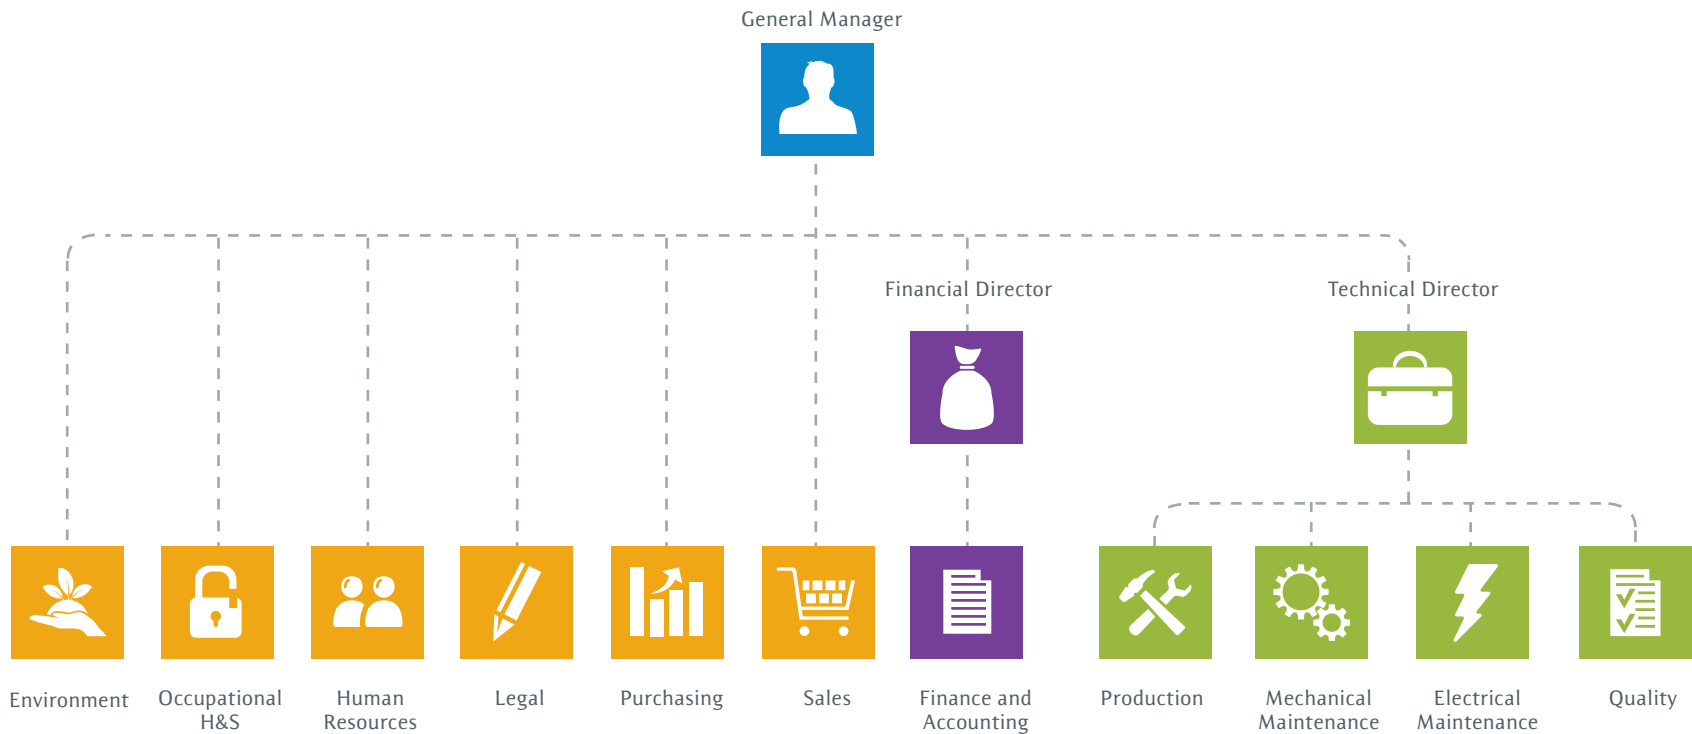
General Manager

Financial Director

Technical Director

Environment

Occupational H&S

Human Resources

Legal

Purchasing

Sales

Finance and Accounting

Production

Mechanical Maintenance

Electrical Maintenance

Quality